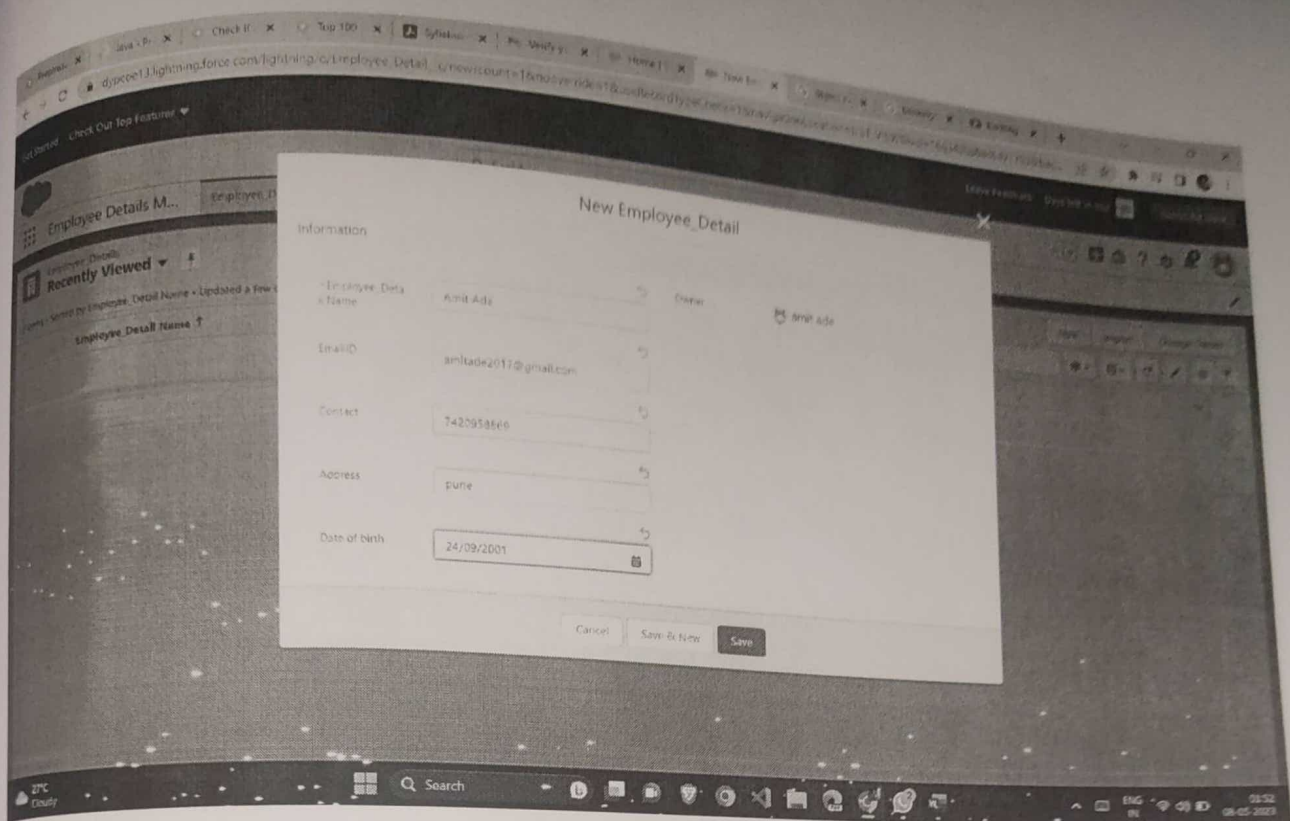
Check If x Top 100 x Syllabus x Home x

dypcoe13.lightning.force.com/lightning/o/Employee_Detail__c/new?count=1&nooverride=1&useRecordTypeCheck=1&navigationLocation=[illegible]

Get Started Check Our Top Features

Employee Details M... Employee_D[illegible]

Employee_Details
Recently Viewed ▾

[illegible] • Sorted by Employee_Detail Name • Updated a few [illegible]

Employee_Detail Name ↑

New Employee_Detail

Information

*Employee_Deta il Name | Amit Ade | Owner | amit ade

EmailID | amitade2017@gmail.com

Contact | 7420958660

Address | pune

Date of birth | 24/09/2001

Cancel | Save & New | Save

New | Import | Change Owner

27°C Cloudy

Search

ENG IN 08-05-2023